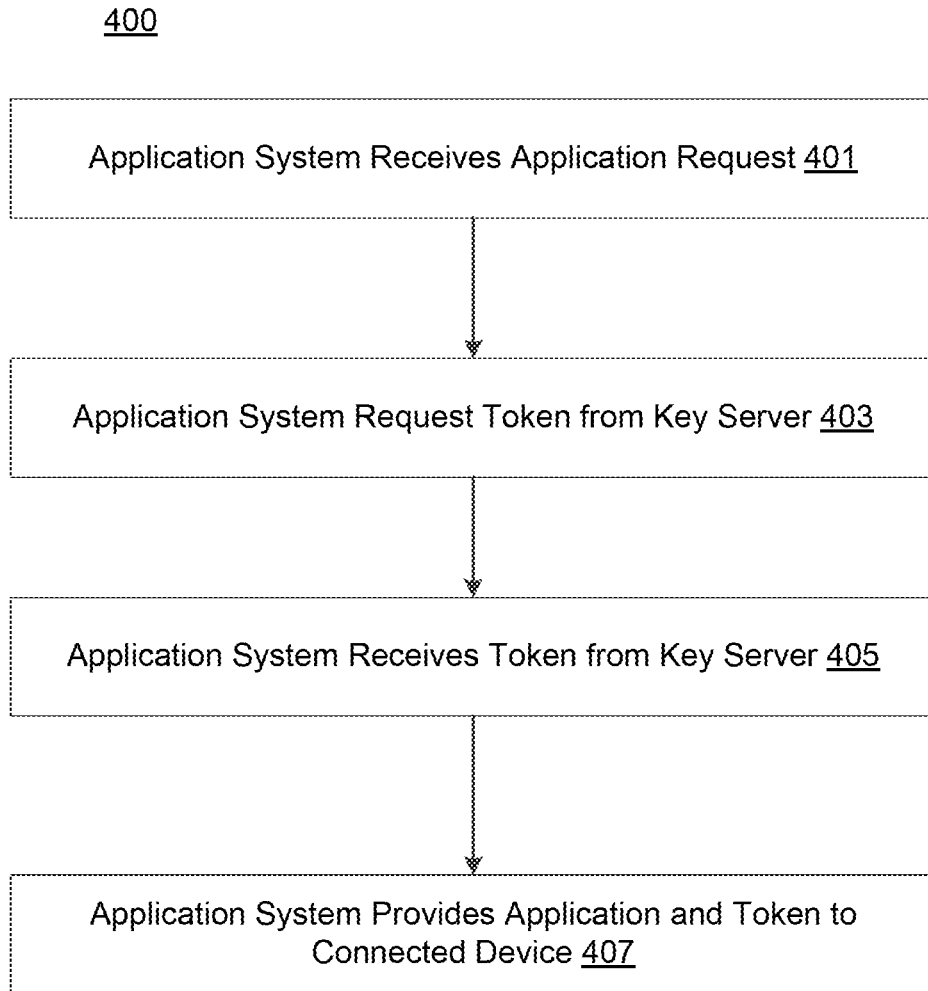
400

Application System Receives Application Request 401

Application System Request Token from Key Server 403

Application System Receives Token from Key Server 405

Application System Provides Application and Token to Connected Device 407